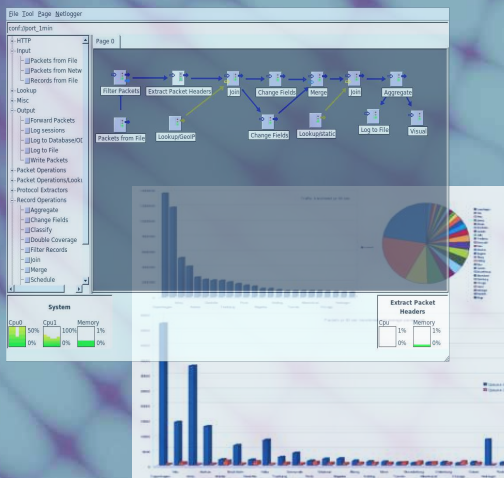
File Tool Page Natlogger

conf.dport_1min

+ HTTP
- Input
Packets from File
Packets from Netw
Records from File
+ Lookup
+ Misc
- Output
Forward Packets
Log sessions
Log to Database/OC
Log to File
Write Packets
+ Packet Operations
+ Packet Operations/Looku
+ Protocol Extractors
- Record Operations
Aggregate
Change Fields
Classify
Double Coverage
Filter Records
Join
Merge
Schedule

Page 0

Filter Packets
Extract Packet Headers
Join
Change Fields
Merge
Join
Aggregate
Packets from File
Lookup/GeoIP
Change Fields
Lookupstatic
Log to File
Visual

System
Cpu0
50%
0%
Cpu1
100%
0%
Memory
1%
0%

Extract Packet Headers
Cpu
1%
0%
Memory
1%
0%